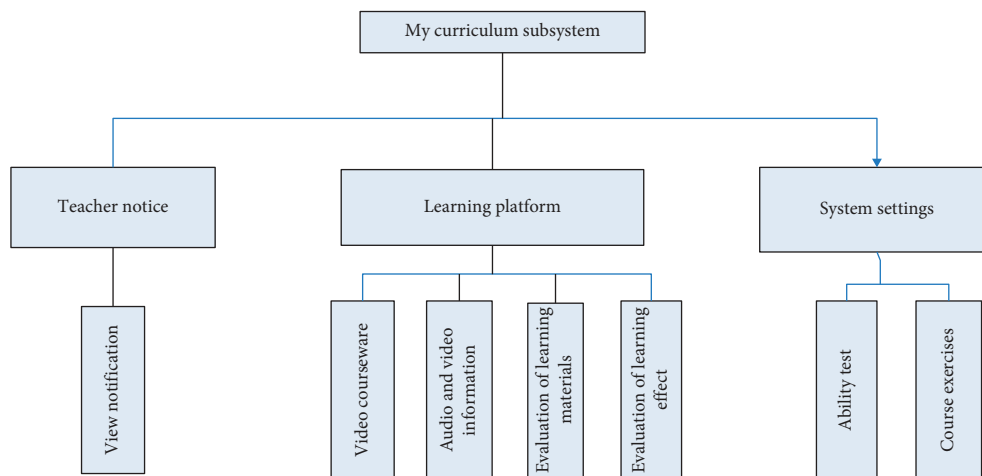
My curriculum subsystem

Teacher notice

Learning platform

System settings

View notification

Video courseware

Audio and video information

Evaluation of learning materials

Evaluation of learning effect

Ability test

Course exercises